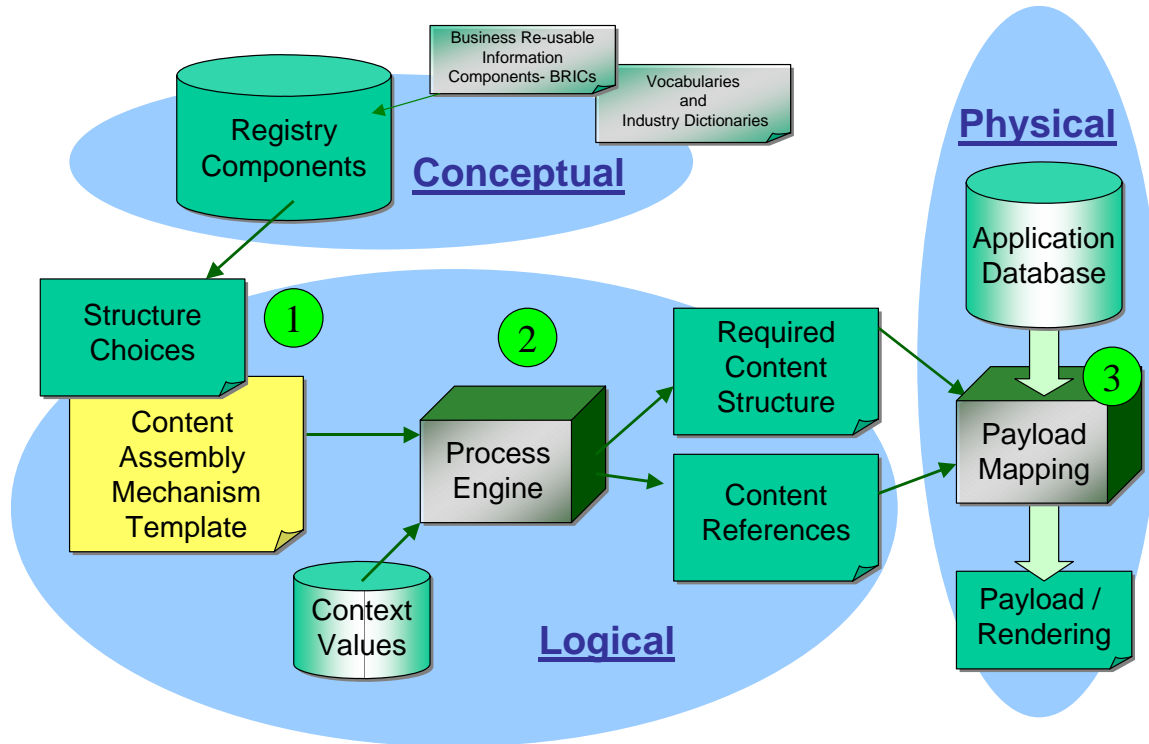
Business Re-usable Information Components- BRICs

Vocabularies and Industry Dictionaries

Registry Components

Conceptual

Physical

Application Database

Structure Choices

1

2

Required Content Structure

3

Content Assembly Mechanism Template

Process Engine

Payload Mapping

Content References

Context Values

Logical

Payload / Rendering